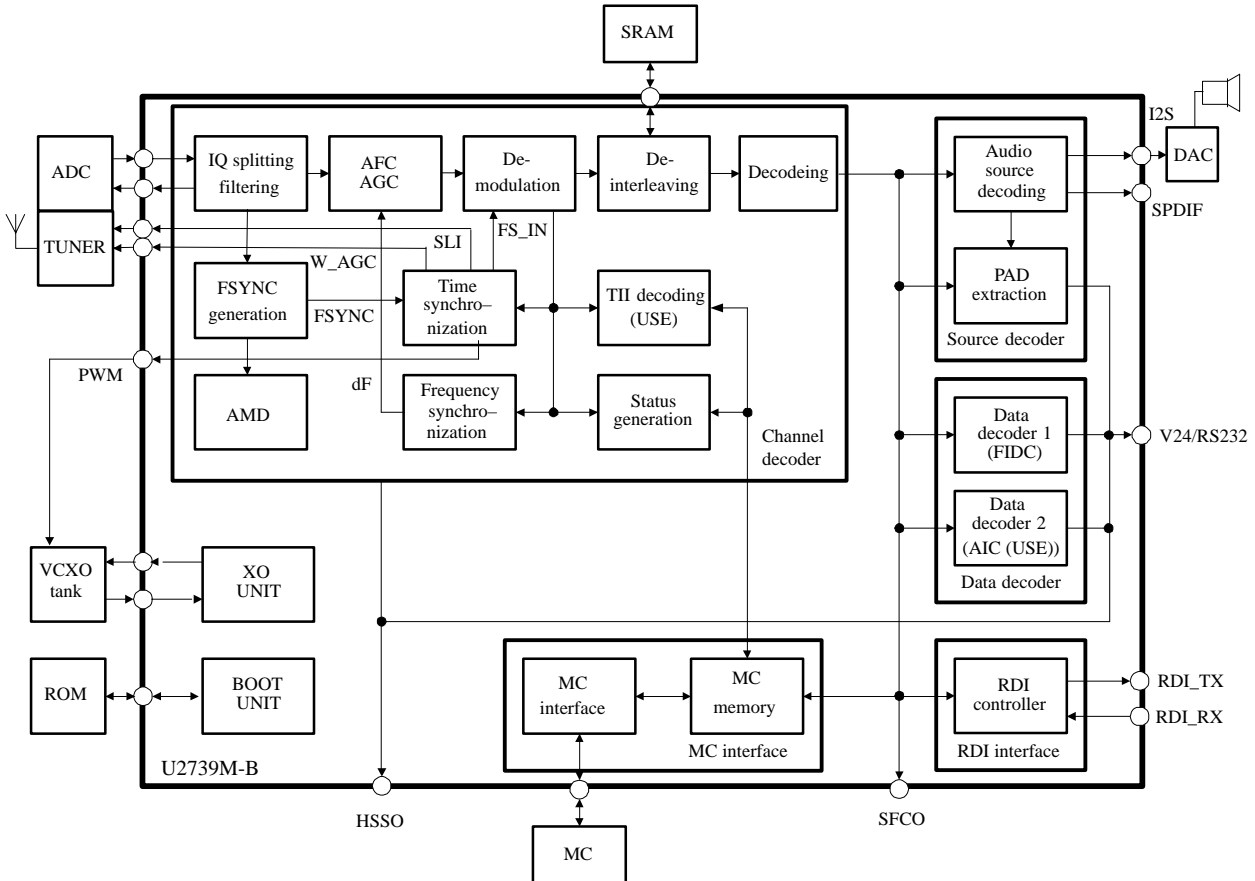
SRAM

ADC

TUNER

IQ splitting filtering

AFC AGC

De-modulation

De-interleaving

Decodeing

SLI

FS_IN

W_AGC

FSYNC generation

FSYNC

Time synchro–nization

TII decoding (USE)

PWM

dF

AMD

Frequency synchro–nization

Status generation

Channel decoder

I2S

Audio source decoding

DAC

SPDIF

PAD extraction

Source decoder

Data decoder 1 (FIDC)

V24/RS232

Data decoder 2 (AIC (USE))

Data decoder

VCXO tank

XO UNIT

ROM

BOOT UNIT

MC interface

MC memory

MC interface

RDI controller

RDI interface

RDI_TX

RDI_RX

U2739M-B

HSSO

SFCO

MC